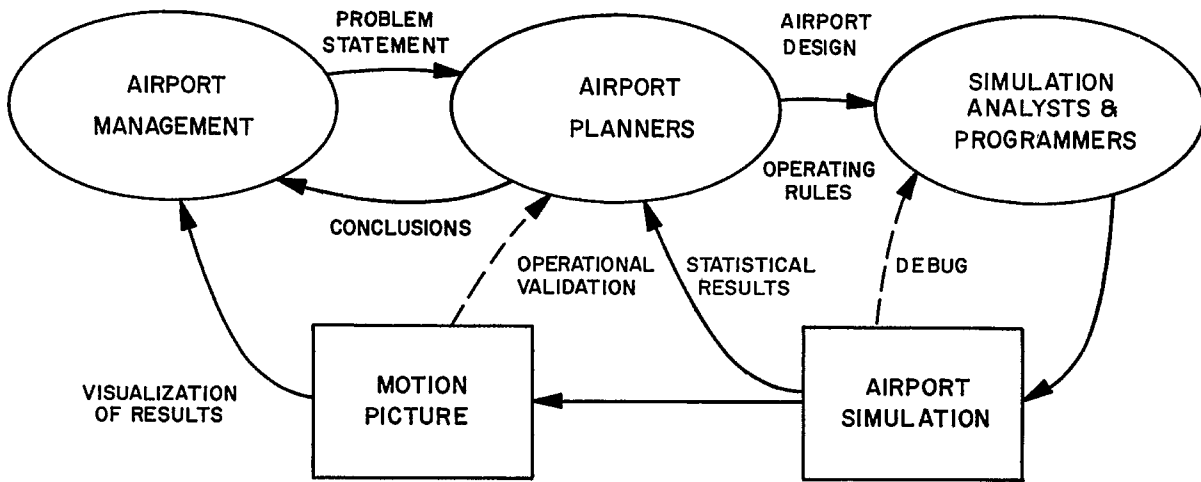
AIRPORT MANAGEMENT

PROBLEM STATEMENT

AIRPORT PLANNERS

AIRPORT DESIGN

SIMULATION ANALYSTS & PROGRAMMERS

OPERATING RULES

CONCLUSIONS

OPERATIONAL VALIDATION

STATISTICAL RESULTS

DEBUG

VISUALIZATION OF RESULTS

MOTION PICTURE

AIRPORT SIMULATION